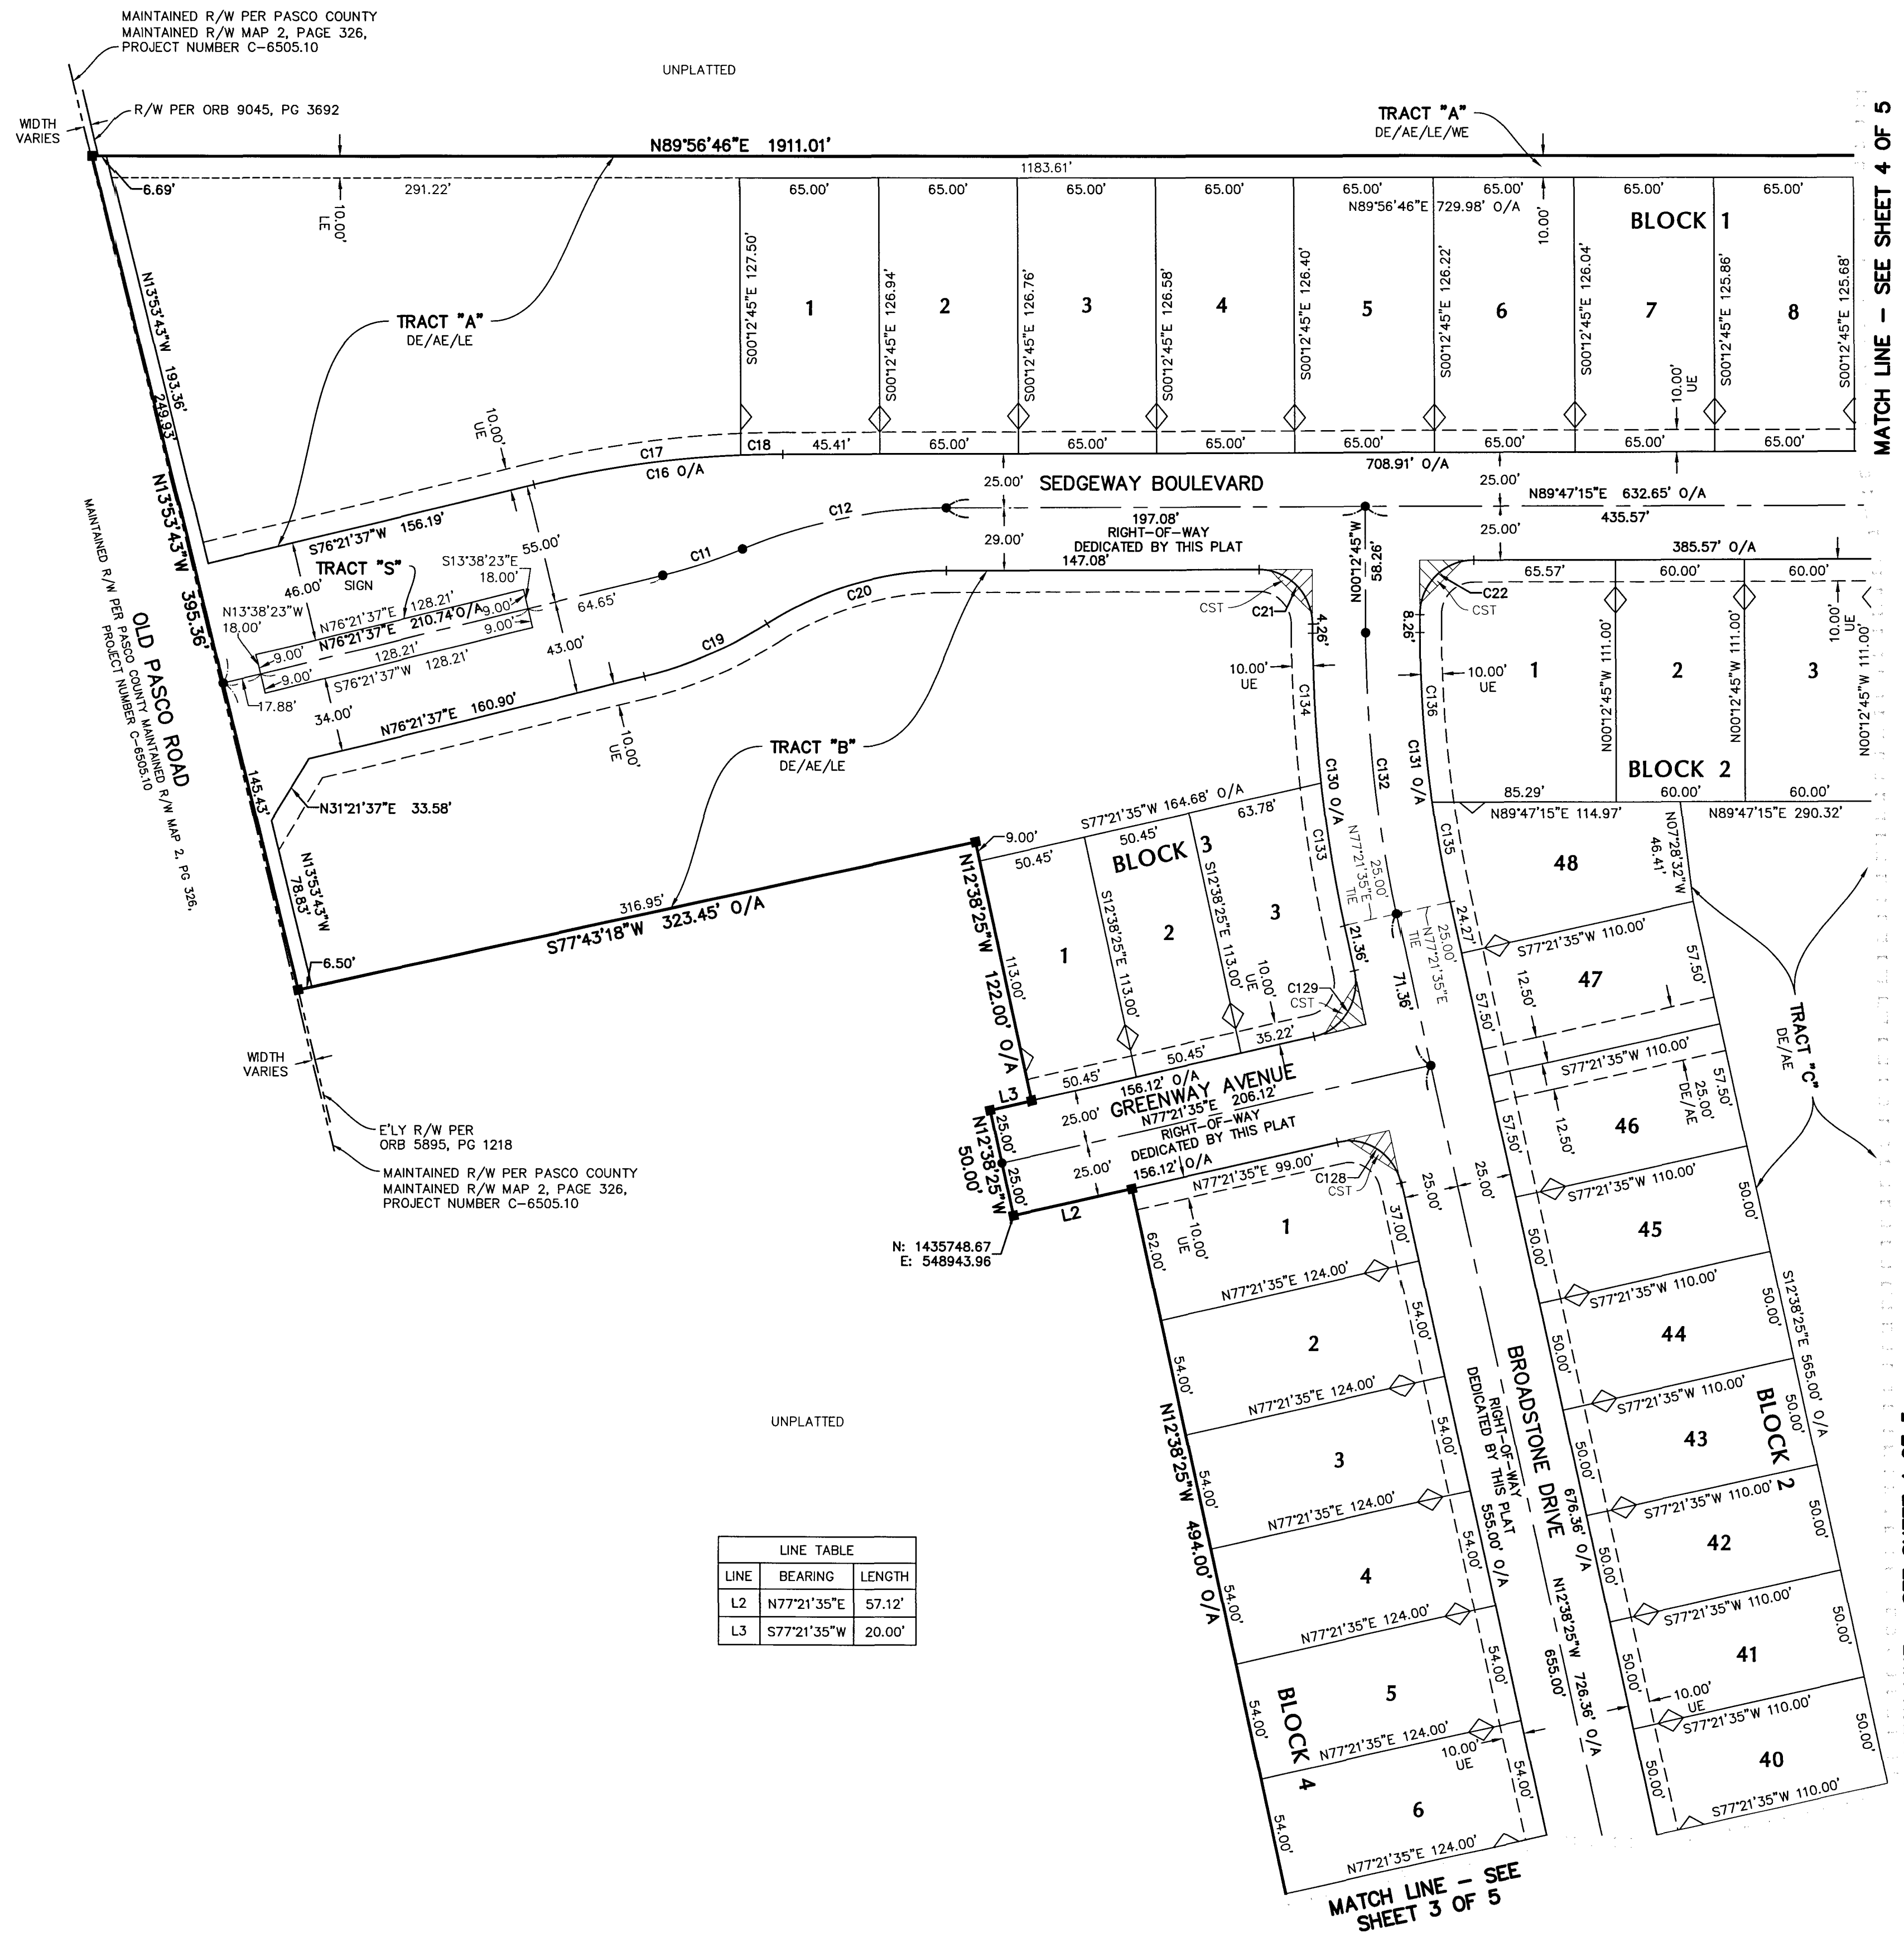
MAINTAINED R/W PER PASCO COUNTY MAINTAINED R/W MAP 2, PAGE 326, PROJECT NUMBER C-6505.10

UNPLATTED

WIDTH VARIES

R/W PER ORB 9045, PG 3692

TRACT "A"
DE/AE/LE/WE

N89°56'46"E 1911.01'

MATCH LINE – SEE SHEET 4 OF 5

6.69'
291.22'
10.00' LE
1183.61'

65.00' 65.00' 65.00' 65.00' 65.00' 65.00' 65.00' 65.00'
N89°56'46"E 729.98' O/A
10.00'
BLOCK 1

S00°12'45"E 127.50' 1
S00°12'45"E 126.94' 2
S00°12'45"E 126.76' 3
S00°12'45"E 126.58' 4
S00°12'45"E 126.40' 5
S00°12'45"E 126.22' 6
S00°12'45"E 126.04' 7
10.00' UE
S00°12'45"E 125.86' 8
S00°12'45"E 125.68'

TRACT "A"
DE/AE/LE

N13°53'43"W 193.36'
249.93'
N13°53'43"W 395.36'

10.00' UE
C18 45.41' 65.00' 65.00' 65.00' 65.00' 65.00' 65.00'
C17
C16 O/A
708.91' O/A
25.00'
SEDGEWAY BOULEVARD
25.00'
N89°47'15"E 632.65' O/A
435.57'
25.00'
385.57' O/A

OLD PASCO ROAD
MAINTAINED R/W PER PASCO COUNTY MAINTAINED R/W MAP 2, PG 326, PROJECT NUMBER C-6505.10

S76°21'37"W 156.19'
C12
197.08'
RIGHT-OF-WAY
DEDICATED BY THIS PLAT
147.08'
29.00'
N00°12'45"W 58.26'
46.00'
TRACT "S"
SIGN
S13°38'23"E 18.00'
55.00'
C11
N13°38'23"W 18.00'
N76°21'37"E 128.21'
N76°21'37"E 210.74' O/A
9.00'
9.00'
64.65'
C20
CST
C21
4.26'
8.26'
C22
CST
65.57' 60.00' 60.00'
9.00'
9.00'
128.21'
S76°21'37"W 128.21'
43.00'
C19
17.88'
34.00'
N76°21'37"E 160.90'
10.00' UE
10.00' UE
C134
C136
10.00' UE
1
N00°12'45"W 111.00'
2
N00°12'45"W 111.00'
3
N00°12'45"W 111.00'
10.00' UE
TRACT "B"
DE/AE/LE
C130 O/A
C132
C131 O/A
BLOCK 2
145.43'
N31°21'37"E 33.58'
85.29' 60.00' 60.00'
N89°47'15"E 114.97'
N89°47'15"E 290.32'
S77°21'35"W 164.68' O/A
63.78'
50.45'
9.00'
BLOCK 3
C133
N77°21'35"E
25.00'
TIE
C135
N07°28'32"W 46.41'
48
N13°53'43"W 78.83'
50.45'
N12°38'25"W 122.00' O/A
316.95'
S77°43'18"W 323.45' O/A
S12°38'25"E 113.00'
2
S12°38'25"E 113.00'
3
21.36'
25.00'
N77°21'35"E
TIE
24.27'
S77°21'35"W 110.00'
57.50'
1
113.00'
10.00' UE
C129
CST
47
12.50'
57.50'
TRACT "C"
DE/AE
6.50'
35.22'
71.36'
50.45'
S77°21'35"W 110.00'
57.50'
WIDTH VARIES
50.45'
156.12' O/A
GREENWAY AVENUE
N77°21'35"E 206.12'
RIGHT-OF-WAY
DEDICATED BY THIS PLAT
L3
25.00'
25.00'
N12°38'25"W 50.00'
25.00'
25.00'
156.12' O/A
12.50'
46
25.00'
DE/AE
57.50'
E'LY R/W PER ORB 5895, PG 1218
MAINTAINED R/W PER PASCO COUNTY MAINTAINED R/W MAP 2, PAGE 326, PROJECT NUMBER C-6505.10
C128
CST
N77°21'35"E 99.00'
25.00'
25.00'
S77°21'35"W 110.00'
50.00'
L2
37.00'
10.00' UE
1
45
N: 1435748.67
E: 548943.96
62.00'
50.00'
N77°21'35"E 124.00'
S77°21'35"W 110.00'
2
54.00'
44
S12°38'25"E 565.00' O/A
50.00'
54.00'
50.00'
N77°21'35"E 124.00'
BROADSTONE DRIVE
RIGHT-OF-WAY
DEDICATED BY THIS PLAT
555.00' O/A
S77°21'35"W 110.00'
43
BLOCK 2
N12°38'25"W 494.00' O/A
UNPLATTED
54.00'
3
54.00'
50.00'
S77°21'35"W 110.00'
50.00'
N77°21'35"E 124.00'
54.00'
676.36' O/A
42
4
54.00'
50.00'
N12°38'25"W 726.36' O/A
655.00'
S77°21'35"W 110.00'
50.00'
N77°21'35"E 124.00'
54.00'
41
5
10.00' UE
50.00'
BLOCK 4
N77°21'35"E 124.00'
10.00' UE
S77°21'35"W 110.00'
54.00'
40
50.00'
50.00'
6
54.00'
54.00'
S77°21'35"W 110.00'
N77°21'35"E 124.00'
MATCH LINE – SEE SHEET 3 OF 5

| LINE TABLE | | |
|---|---|---|
| LINE | BEARING | LENGTH |
| L2 | N77°21'35"E | 57.12' |
| L3 | S77°21'35"W | 20.00' |